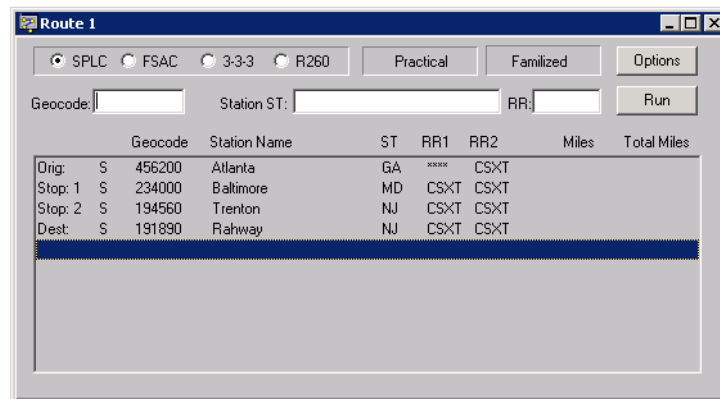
Route 1

SPLC FSAC 3-3-3 R260 Practical Familized Options

Geocode: Station ST: RR: Run

| | | Geocode | Station Name | ST | RR1 | RR2 | Miles | Total Miles |
|---|---|---|---|---|---|---|---|---|
| Orig: | S | 456200 | Atlanta | GA | **** | CSXT | | |
| Stop: 1 | S | 234000 | Baltimore | MD | CSXT | CSXT | | |
| Stop: 2 | S | 194560 | Trenton | NJ | CSXT | CSXT | | |
| Dest: | S | 191890 | Rahway | NJ | CSXT | CSXT | | |